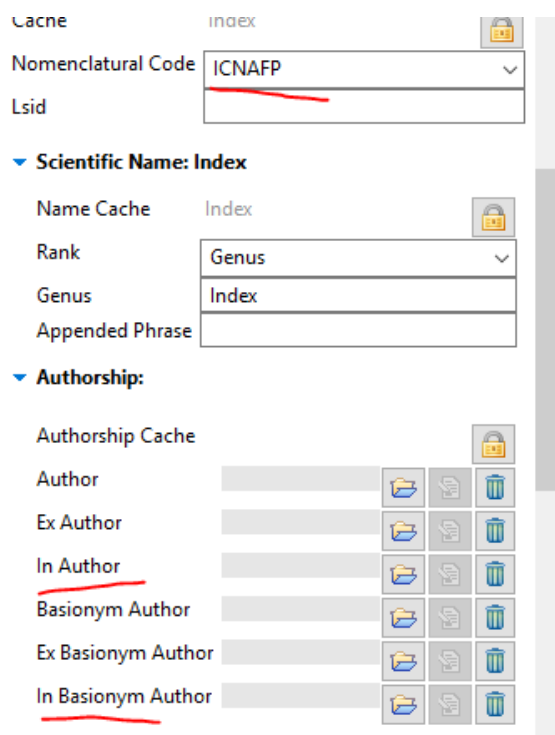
Cache Index

Nomenclatural Code ICNAFP

Lsid

Scientific Name: Index

Name Cache Index

Rank Genus

Genus Index

Appended Phrase

Authorship:

Authorship Cache

Author

Ex Author

In Author

Basionym Author

Ex Basionym Author

In Basionym Author